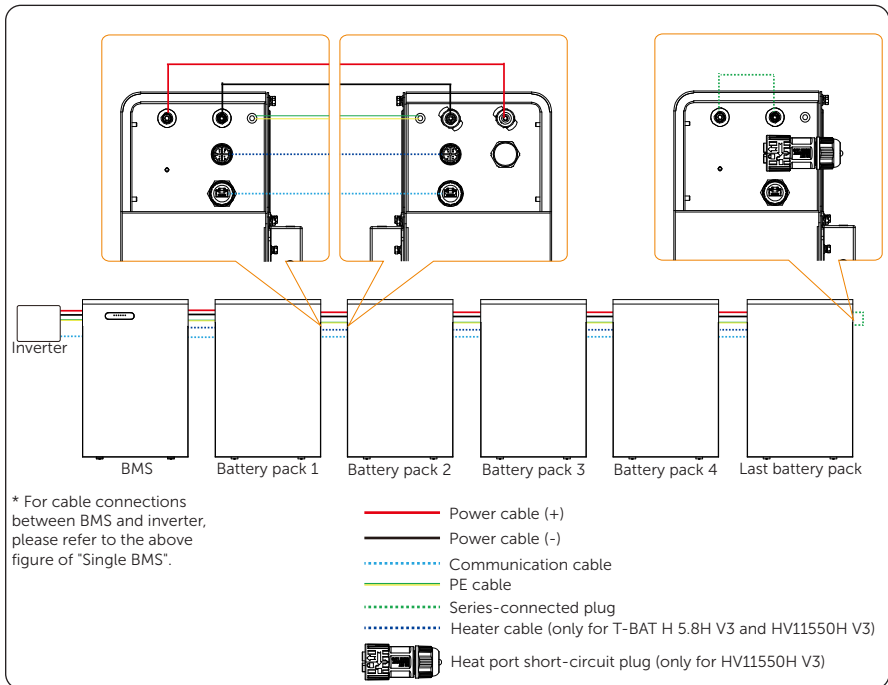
Inverter

BMS

Battery pack 1

Battery pack 2

Battery pack 3

Battery pack 4

Last battery pack

* For cable connections between BMS and inverter, please refer to the above figure of "Single BMS".

Power cable (+)

Power cable (-)

Communication cable

PE cable

Series-connected plug

Heater cable (only for T-BAT H 5.8H V3 and HV11550H V3)

Heat port short-circuit plug (only for HV11550H V3)